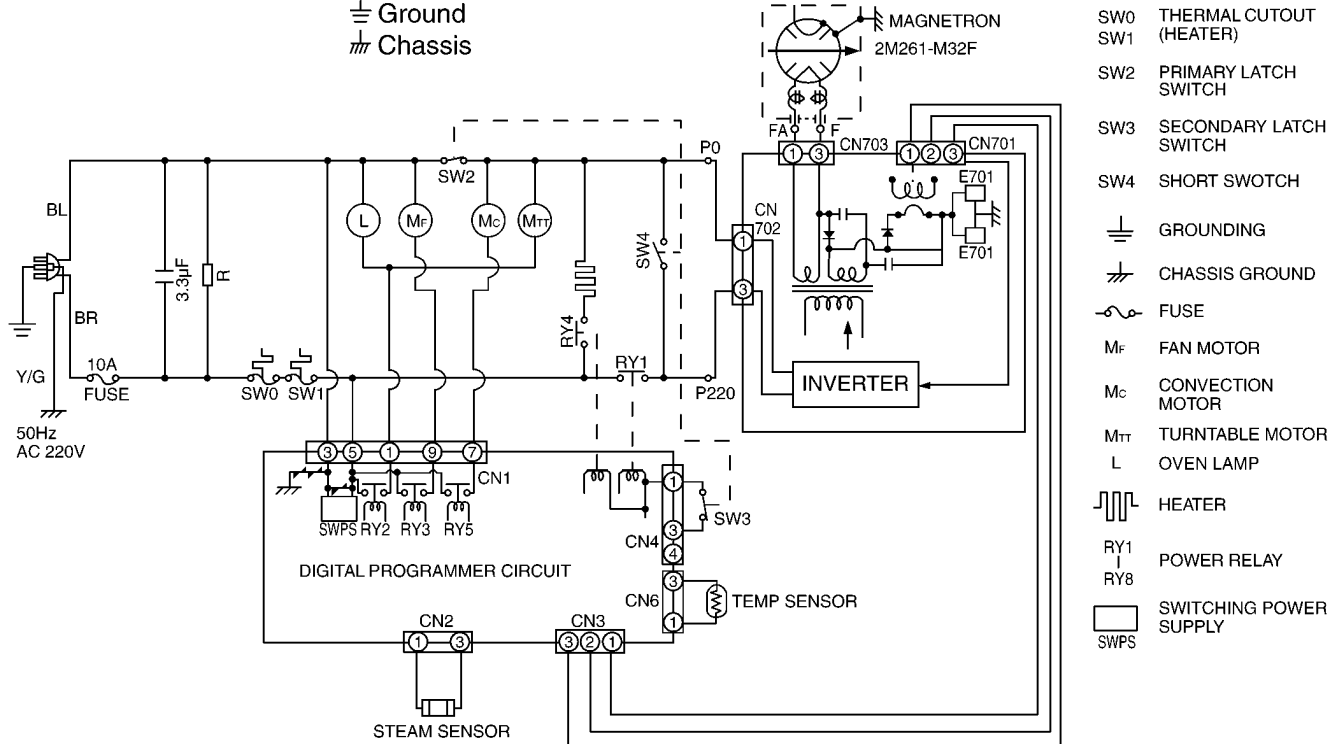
Ground
Chassis

MAGNETRON
2M261-M32F

SW0 SW1 THERMAL CUTOUT (HEATER)
SW2 PRIMARY LATCH SWITCH
SW3 SECONDARY LATCH SWITCH
SW4 SHORT SWOTCH
GROUNDING
CHASSIS GROUND
FUSE
$M_F$ FAN MOTOR
$M_C$ CONVECTION MOTOR
$M_{TT}$ TURNTABLE MOTOR
L OVEN LAMP
HEATER
RY1 | RY8 POWER RELAY
SWPS SWITCHING POWER SUPPLY

FA F
CN703 CN701
1 3 1 2 3
P0
E701
E701
CN 702
1
3
SW2
L $M_F$ $M_C$ $M_{TT}$
BL
BR
3.3μF
R
RY4
SW4
RY1
P220
INVERTER
Y/G
10A FUSE
SW0 SW1
50Hz AC 220V
3 5 1 9 7
CN1
SWPS RY2 RY3 RY5
1
3
4
CN4
SW3
DIGITAL PROGRAMMER CIRCUIT
CN6
3
1
TEMP SENSOR
CN2
1 3
CN3
3 2 1
STEAM SENSOR